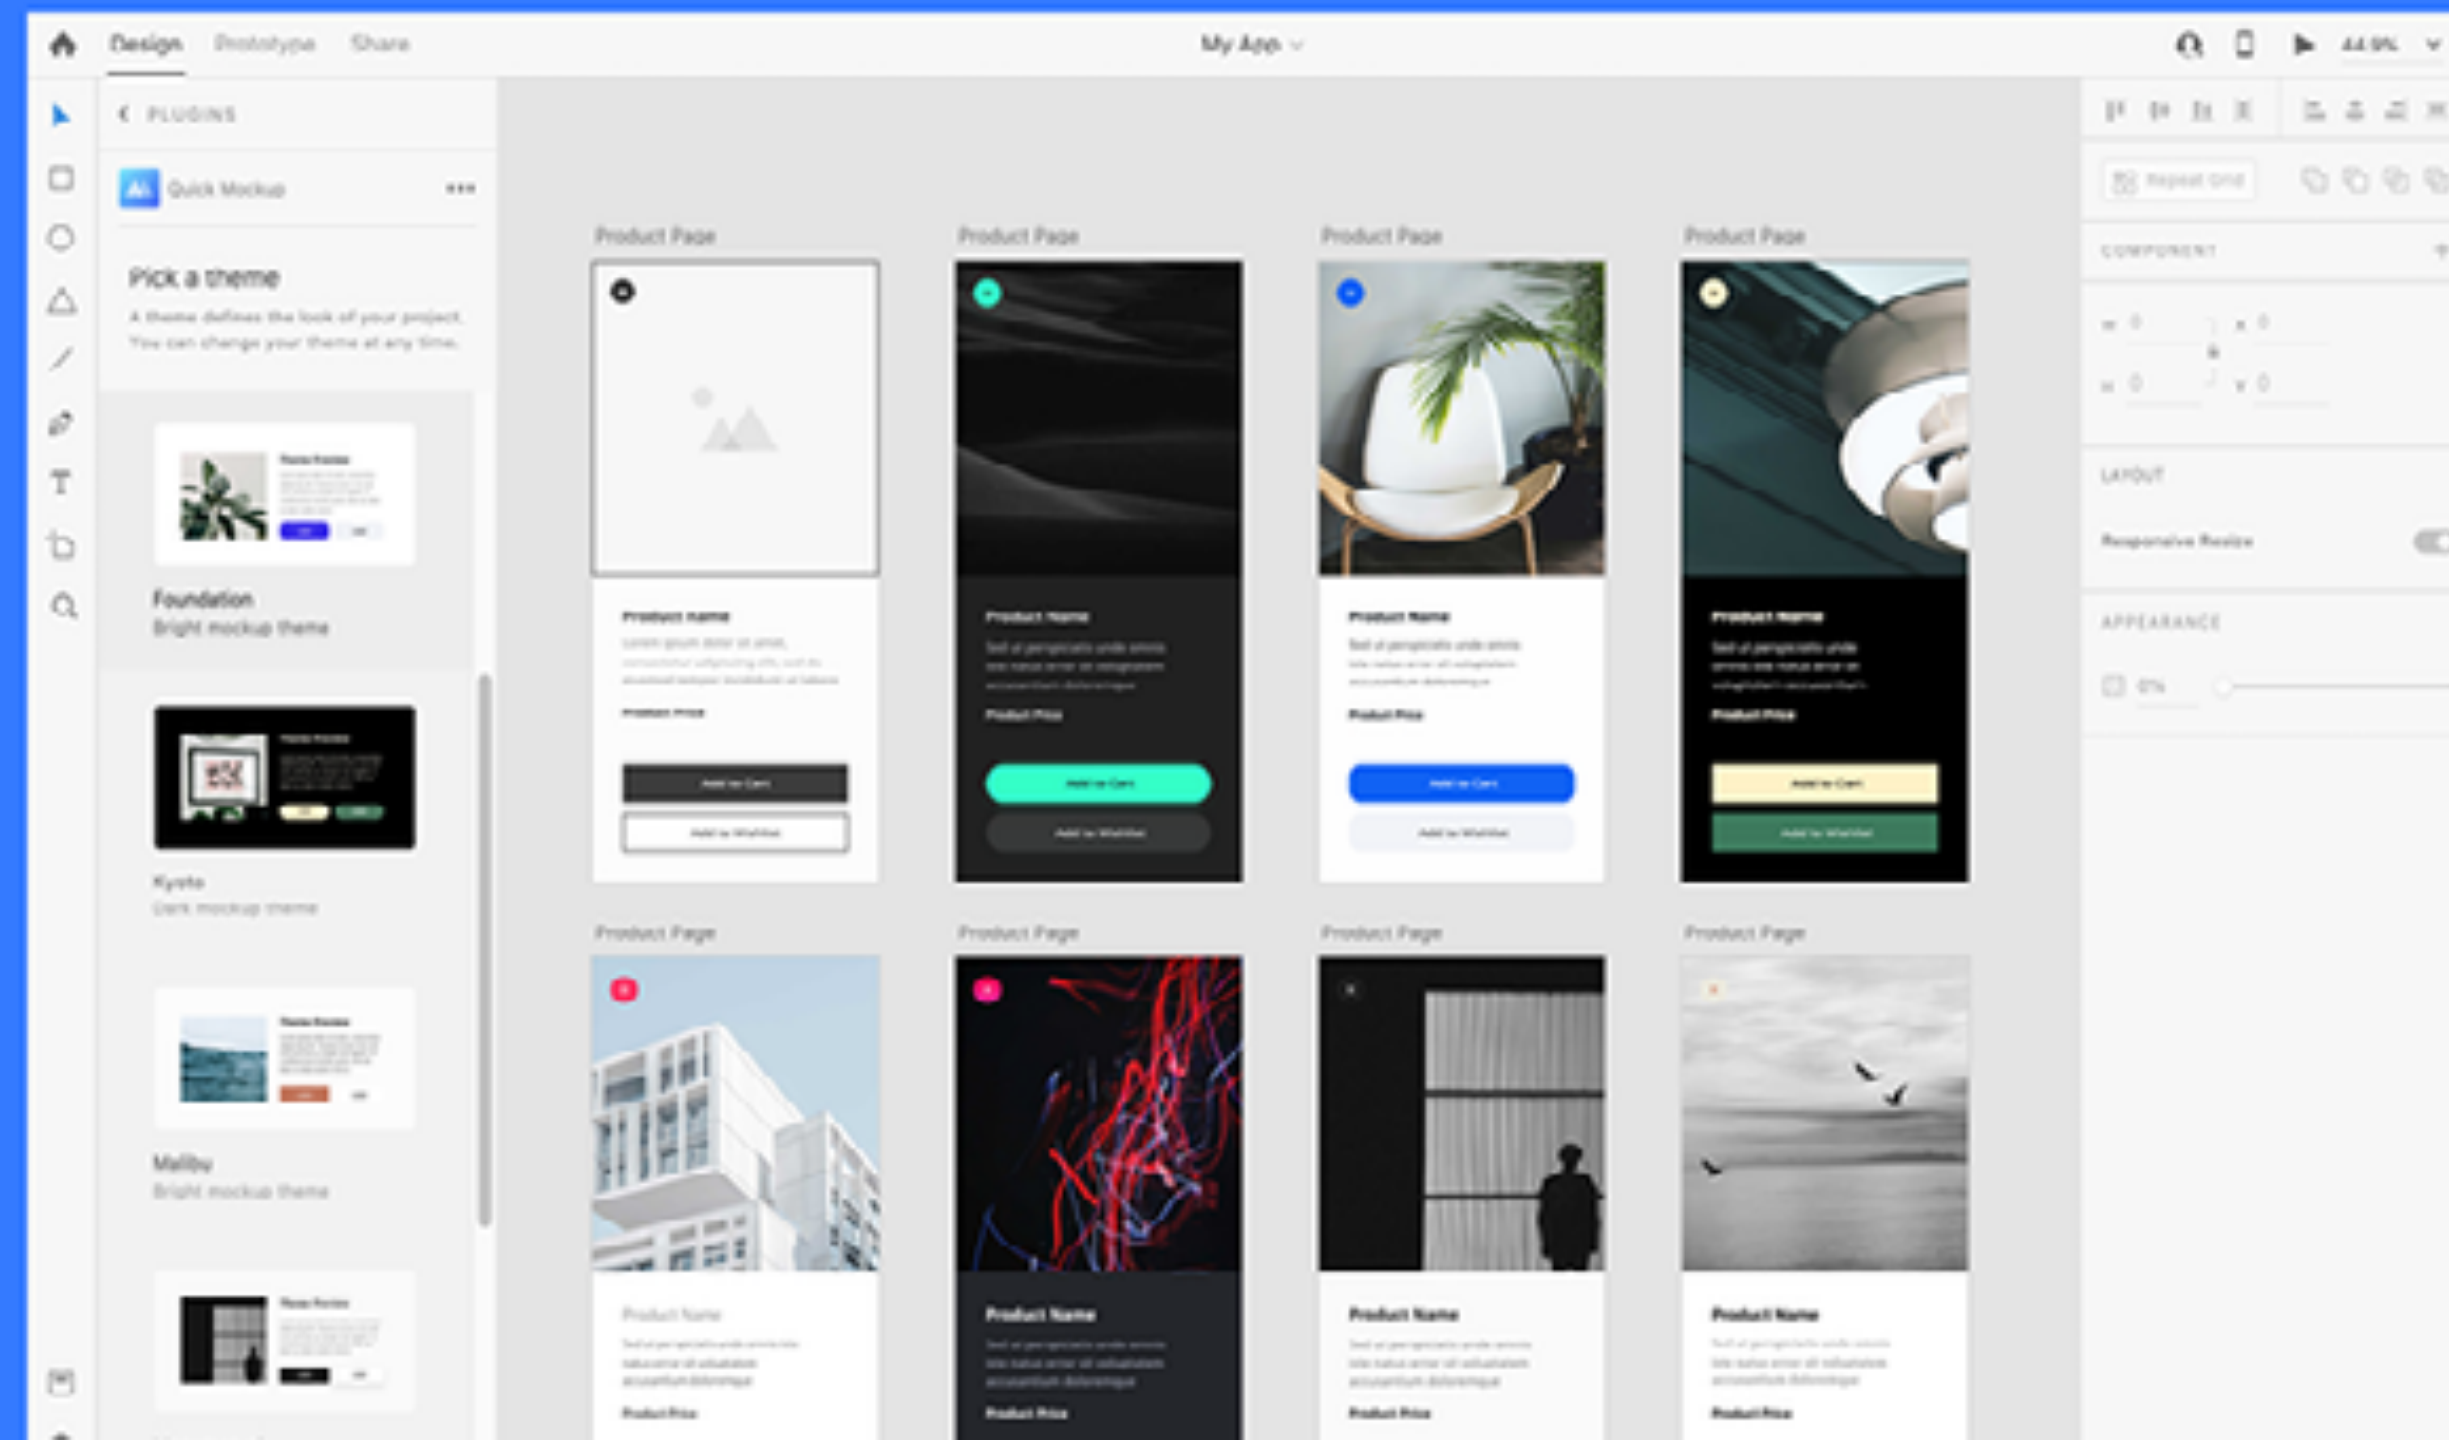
Design Prototype Share

My App

44.9%

PLUGINS

Quick Mockup

Pick a theme

A theme defines the look of your project. You can change your theme at any time.

Foundation
Bright mockup theme

Kyoto
Dark mockup theme

Malibu
Bright mockup theme

Product Page

Product Page

Product Page

Product Page

Product Name

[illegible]

Product Price

Add to Cart

Add to Wishlist

Product Name

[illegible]

Product Price

Add to Cart

Add to Wishlist

Product Name

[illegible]

Product Price

Add to Cart

Add to Wishlist

Product Name

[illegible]

Product Price

Add to Cart

Add to Wishlist

Product Page

Product Page

Product Page

Product Page

Product Name

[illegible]

Product Price

Product Name

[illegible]

Product Price

Product Name

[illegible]

Product Price

Product Name

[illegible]

Product Price

Repeat Grid

COMPONENT

W 0
X 0
H 0
Y 0

LAYOUT

Responsive Resize

APPEARANCE

0%